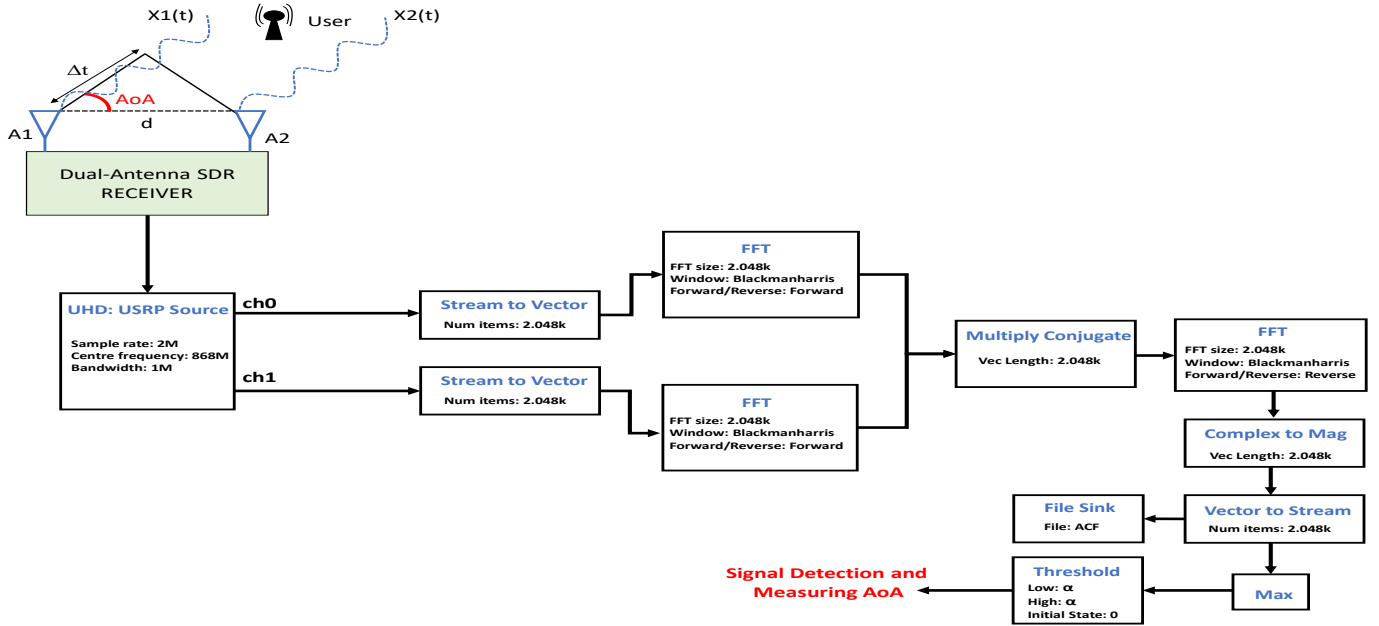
X1(t)

User

X2(t)

Δt

AoA

d

A1

A2

Dual-Antenna SDR RECEIVER

UHD: USRP Source

Sample rate: 2M
Centre frequency: 868M
Bandwidth: 1M

ch0

ch1

Stream to Vector
Num items: 2.048k

Stream to Vector
Num items: 2.048k

FFT
FFT size: 2.048k
Window: Blackmanharris
Forward/Reverse: Forward

FFT
FFT size: 2.048k
Window: Blackmanharris
Forward/Reverse: Forward

Multiply Conjugate
Vec Length: 2.048k

FFT
FFT size: 2.048k
Window: Blackmanharris
Forward/Reverse: Reverse

Complex to Mag
Vec Length: 2.048k

Vector to Stream
Num items: 2.048k

File Sink
File: ACF

Max

Threshold
Low: α
High: α
Initial State: 0

Signal Detection and Measuring AoA